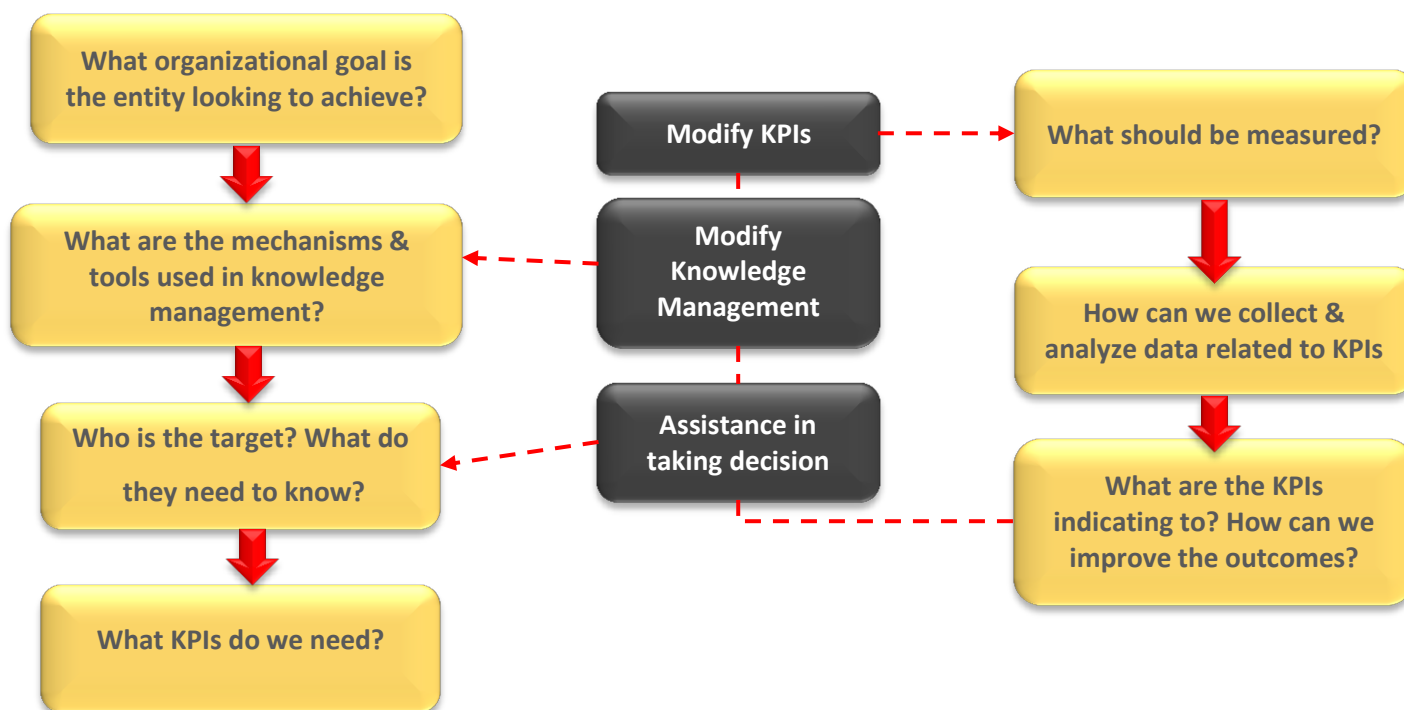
What organizational goal is the entity looking to achieve?

What are the mechanisms & tools used in knowledge management?

Who is the target? What do they need to know?

What KPIs do we need?

Modify KPIs

Modify Knowledge Management

Assistance in taking decision

What should be measured?

How can we collect & analyze data related to KPIs

What are the KPIs indicating to? How can we improve the outcomes?